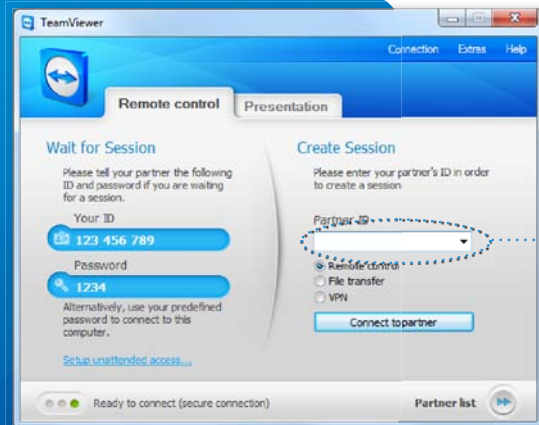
TeamViewer

Connection Extras Help

Remote control

Presentation

Wait for Session

Please tell your partner the following ID and password if you are waiting for a session.

Your ID

123 456 789

Password

1234

Alternatively, use your predefined password to connect to this computer.

Setup unattended access...

Create Session

Please enter your partner's ID in order to create a session

Partner ID

Remote control

File transfer

VPN

Connect to partner

Ready to connect (secure connection)

Partner list